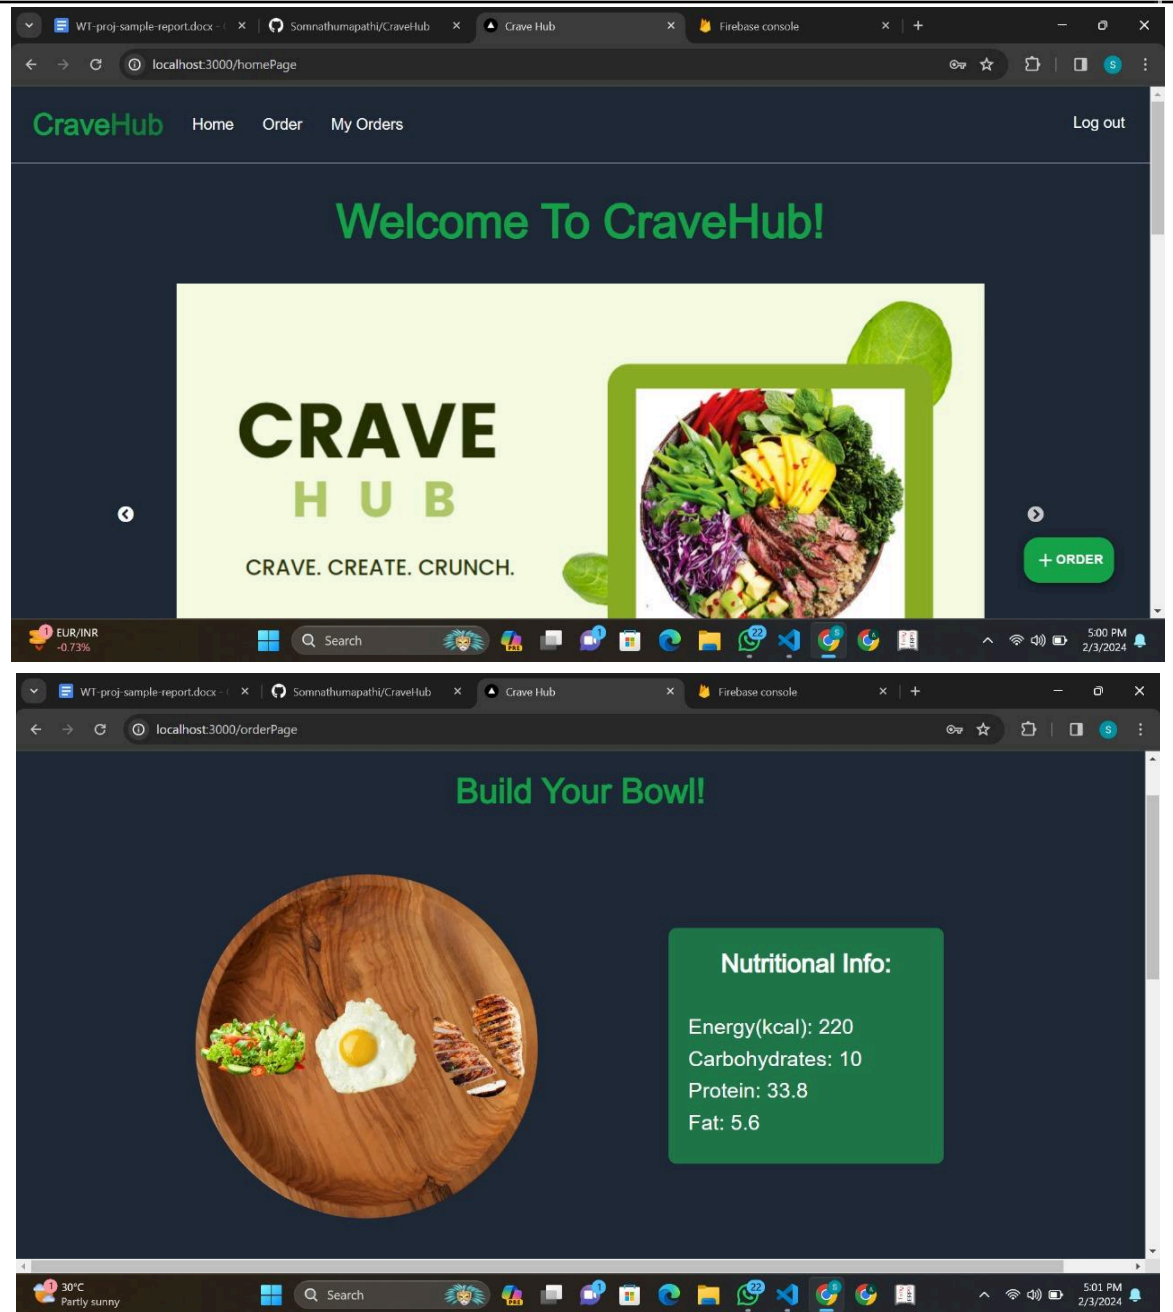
WT-proj-sample-report.docx - ×
Somnathumapathi/CraveHub ×
Crave Hub ×
Firebase console ×
+
localhost:3000/homePage

CraveHub Home Order My Orders Log out

Welcome To CraveHub!

CRAVE
H U B
CRAVE. CREATE. CRUNCH.

+ ORDER

EUR/INR
-0.73%
Search
22
5:00 PM
2/3/2024

WT-proj-sample-report.docx - ×
Somnathumapathi/CraveHub ×
Crave Hub ×
Firebase console ×
+
localhost:3000/orderPage

Build Your Bowl!

Nutritional Info:

Energy(kcal): 220
Carbohydrates: 10
Protein: 33.8
Fat: 5.6

30°C
Partly sunny
Search
22
5:01 PM
2/3/2024